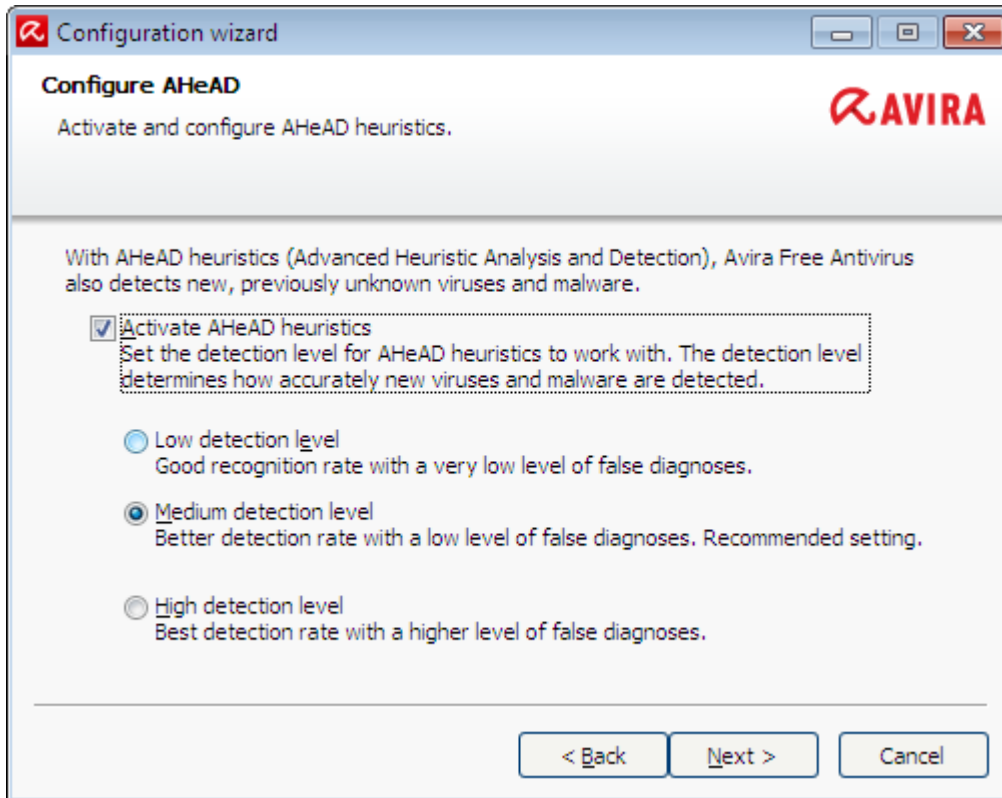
Configuration wizard

Configure AHeAD

Activate and configure AHeAD heuristics.

AVIRA

With AHeAD heuristics (Advanced Heuristic Analysis and Detection), Avira Free Antivirus also detects new, previously unknown viruses and malware.

Activate AHeAD heuristics
Set the detection level for AHeAD heuristics to work with. The detection level determines how accurately new viruses and malware are detected.

Low detection level
Good recognition rate with a very low level of false diagnoses.

Medium detection level
Better detection rate with a low level of false diagnoses. Recommended setting.

High detection level
Best detection rate with a higher level of false diagnoses.

< Back

Next >

Cancel